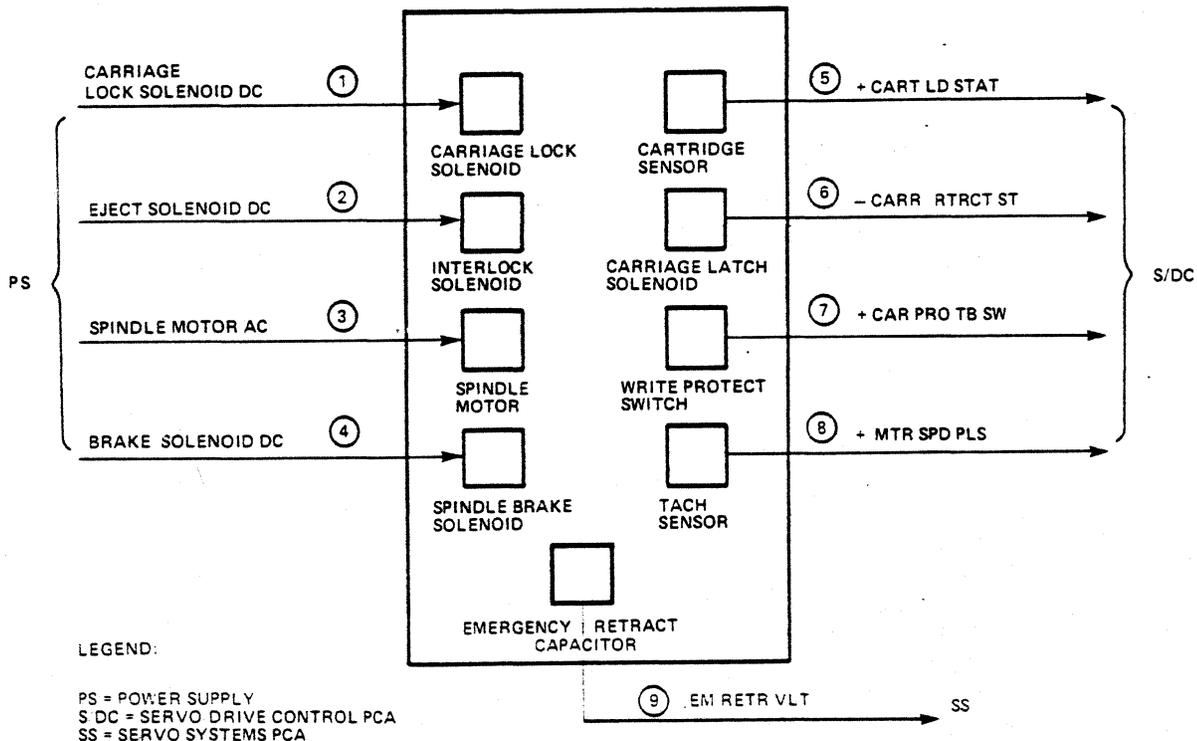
CARRIAGE LOCK SOLENOID DC
①
CARRIAGE LOCK SOLENOID

CARTRIDGE SENSOR
⑤ + CART LD STAT

EJECT SOLENOID DC
②
INTERLOCK SOLENOID

CARRIAGE LATCH SOLENOID
⑥ – CARR RTRCT ST

PS

S/DC

SPINDLE MOTOR AC
③
SPINDLE MOTOR

WRITE PROTECT SWITCH
⑦ + CAR PRO TB SW

BRAKE SOLENOID DC
④
SPINDLE BRAKE SOLENOID

TACH SENSOR
⑧ + MTR SPD PLS

EMERGENCY RETRACT CAPACITOR

⑨ EM RETR VLT
SS

LEGEND:

PS = POWER SUPPLY
S DC = SERVO DRIVE CONTROL PCA
SS = SERVO SYSTEMS PCA